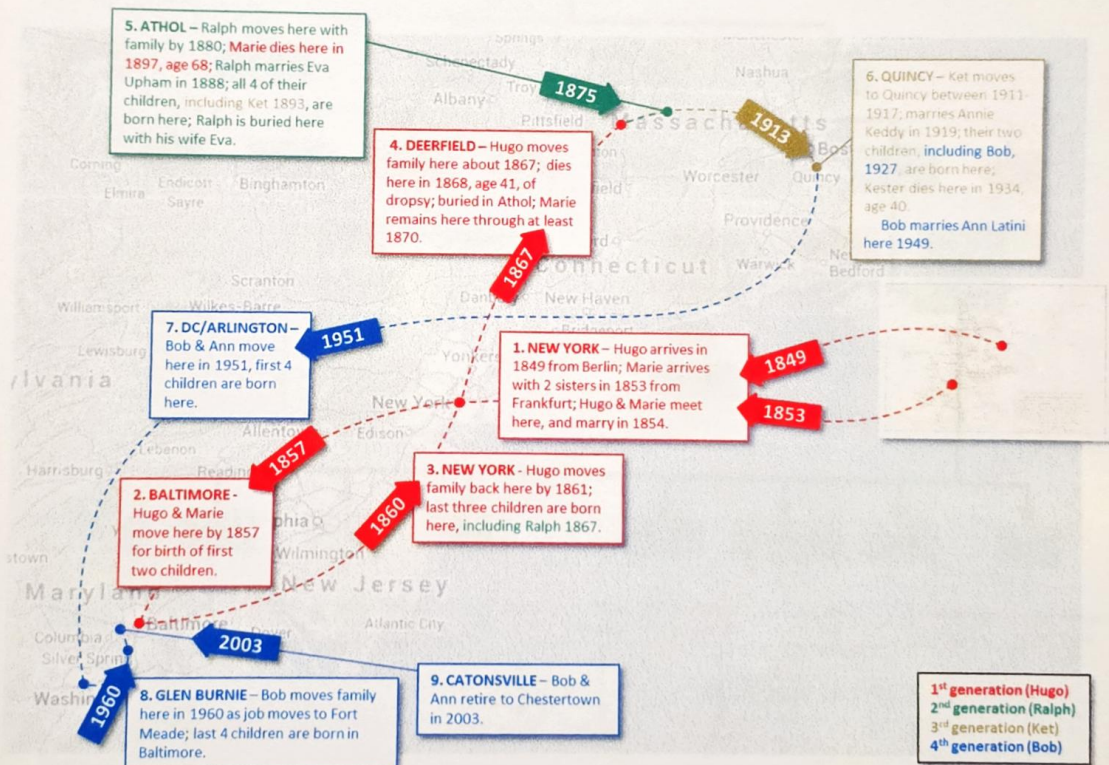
5. ATHOL – Ralph moves here with family by 1880; Marie dies here in 1897, age 68; Ralph marries Eva Upham in 1888; all 4 of their children, including Ket 1893, are born here; Ralph is buried here with his wife Eva.

1875

1913

6. QUINCY – Ket moves to Quincy between 1911-1917; marries Annie Keddy in 1919; their two children, including Bob, 1927, are born here; Kester dies here in 1934, age 40.
Bob marries Ann Latini here 1949.

4. DEERFIELD – Hugo moves family here about 1867; dies here in 1868, age 41, of dropsy; buried in Athol; Marie remains here through at least 1870.

1867

7. DC/ARLINGTON – Bob & Ann move here in 1951, first 4 children are born here.

1951

1. NEW YORK – Hugo arrives in 1849 from Berlin; Marie arrives with 2 sisters in 1853 from Frankfurt; Hugo & Marie meet here, and marry in 1854.

1849

1853

1857

2. BALTIMORE - Hugo & Marie move here by 1857 for birth of first two children.

3. NEW YORK - Hugo moves family back here by 1861; last three children are born here, including Ralph 1867.

1860

2003

9. CATONSVILLE – Bob & Ann retire to Chestertown in 2003.

1960

8. GLEN BURNIE – Bob moves family here in 1960 as job moves to Fort Meade; last 4 children are born in Baltimore.

Springs
Schenectady
Troy
Albany
Nashua
Pittsfield
Massachusetts
Boston
Quincy
Worcester
Corning
Elmira
Endicott
Sayre
Binghamton
Providence
Warwick
New Bedford
Connecticut
Hartford
Scranton
Williamsport
Wilkes-Barre
Danbury
New Haven
Bridgeport
Lewisburg
Yonkers
Pennsylvania
New York
Allentown
Edison
Lebanon
Harrisburg
Reading
Philadelphia
Wilmington
town
New Jersey
Maryland
Baltimore
Dover
Atlantic City
Columbia
Silver Spring
Washington

1st generation (Hugo)
2nd generation (Ralph)
3rd generation (Ket)
4th generation (Bob)